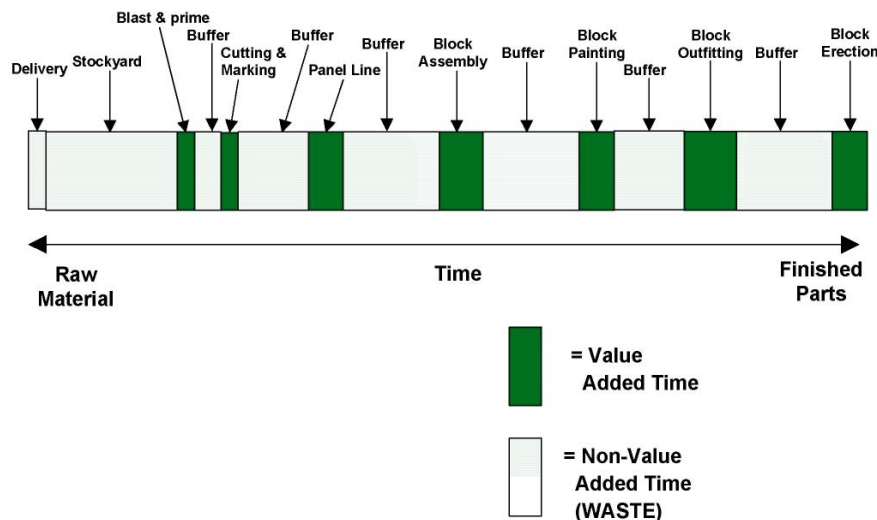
Delivery
Stockyard
Blast & prime
Buffer
Cutting & Marking
Buffer
Panel Line
Buffer
Block Assembly
Buffer
Block Painting
Buffer
Block Outfitting
Buffer
Block Erection

Raw Material
Time
Finished Parts

= Value Added Time

= Non-Value Added Time (WASTE)